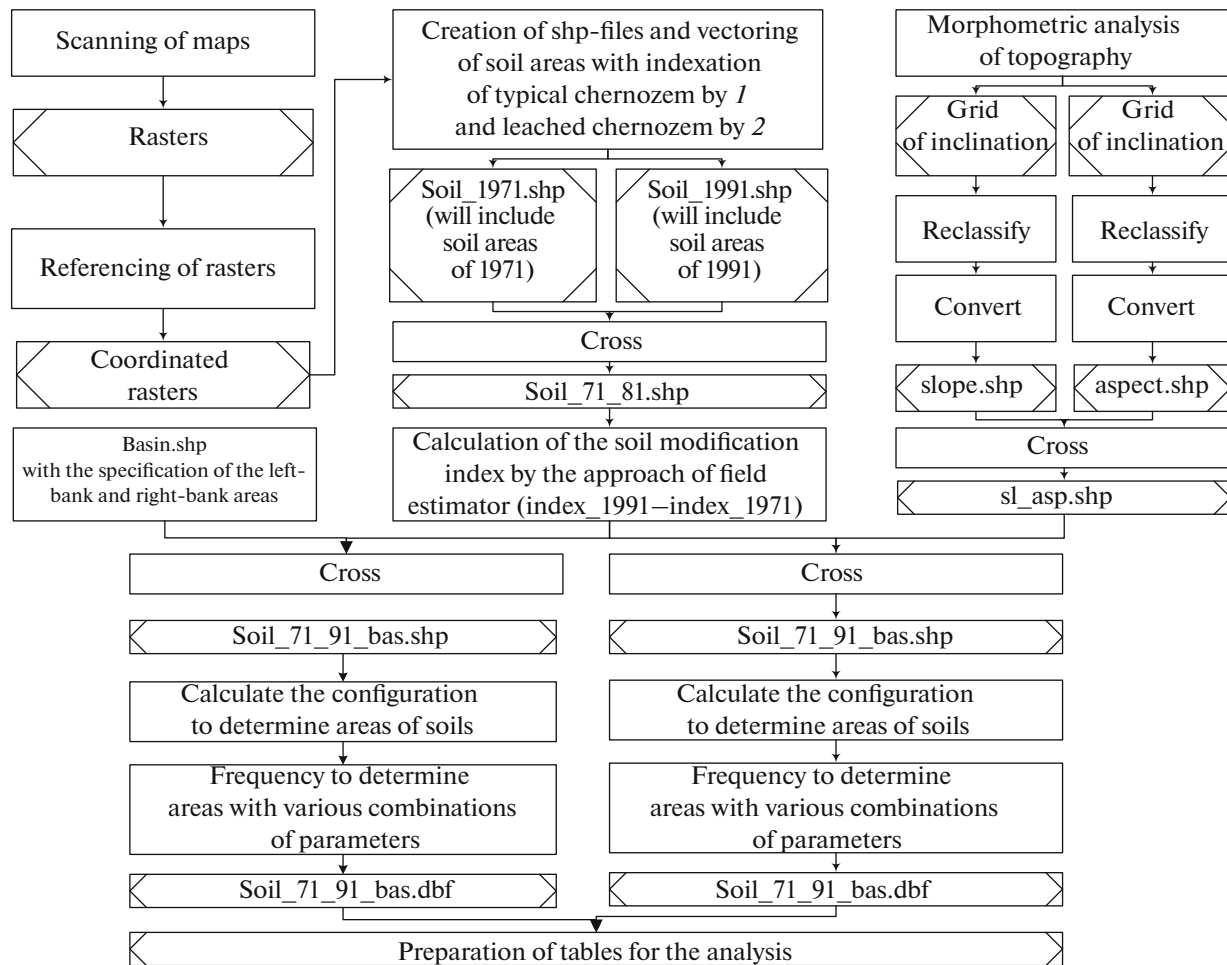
Scanning of maps

Rasters

Referencing of rasters

Coordinated rasters

Creation of shp-files and vectoring of soil areas with indexation of typical chernozem by *1* and leached chernozem by *2*

Soil_1971.shp (will include soil areas of 1971)

Soil_1991.shp (will include soil areas of 1991)

Cross

Soil_71_81.shp

Calculation of the soil modification index by the approach of field estimator (index_1991–index_1971)

Morphometric analysis of topography

Grid of inclination

Grid of inclination

Reclassify

Reclassify

Convert

Convert

slope.shp

aspect.shp

Cross

sl_asp.shp

Basin.shp with the specification of the left-bank and right-bank areas

Cross

Soil_71_91_bas.shp

Calculate the configuration to determine areas of soils

Frequency to determine areas with various combinations of parameters

Soil_71_91_bas.dbf

Cross

Soil_71_91_bas.shp

Calculate the configuration to determine areas of soils

Frequency to determine areas with various combinations of parameters

Soil_71_91_bas.dbf

Preparation of tables for the analysis